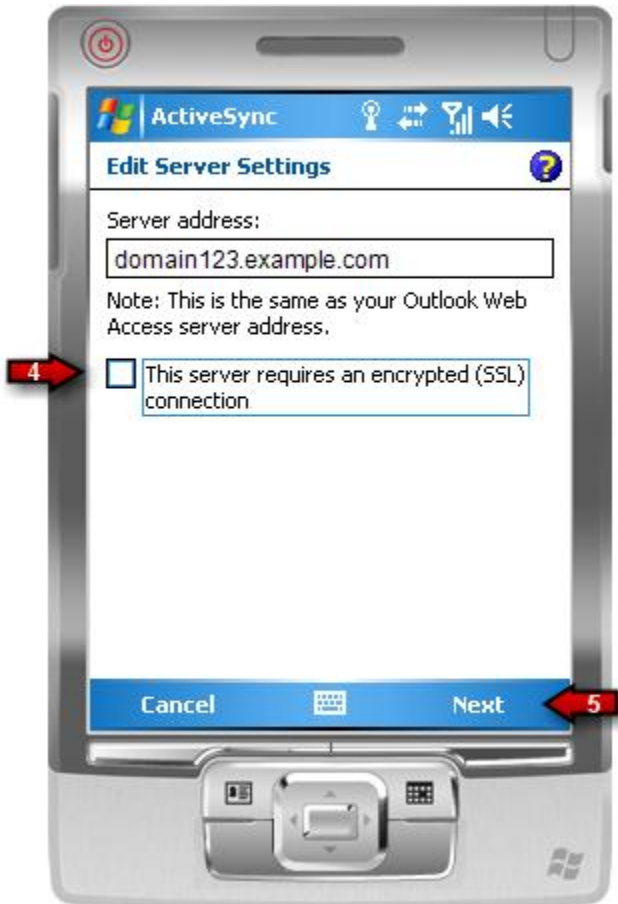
ActiveSync

Edit Server Settings

Server address:

domain123.example.com

Note: This is the same as your Outlook Web Access server address.

4

This server requires an encrypted (SSL) connection

Cancel

Next

5